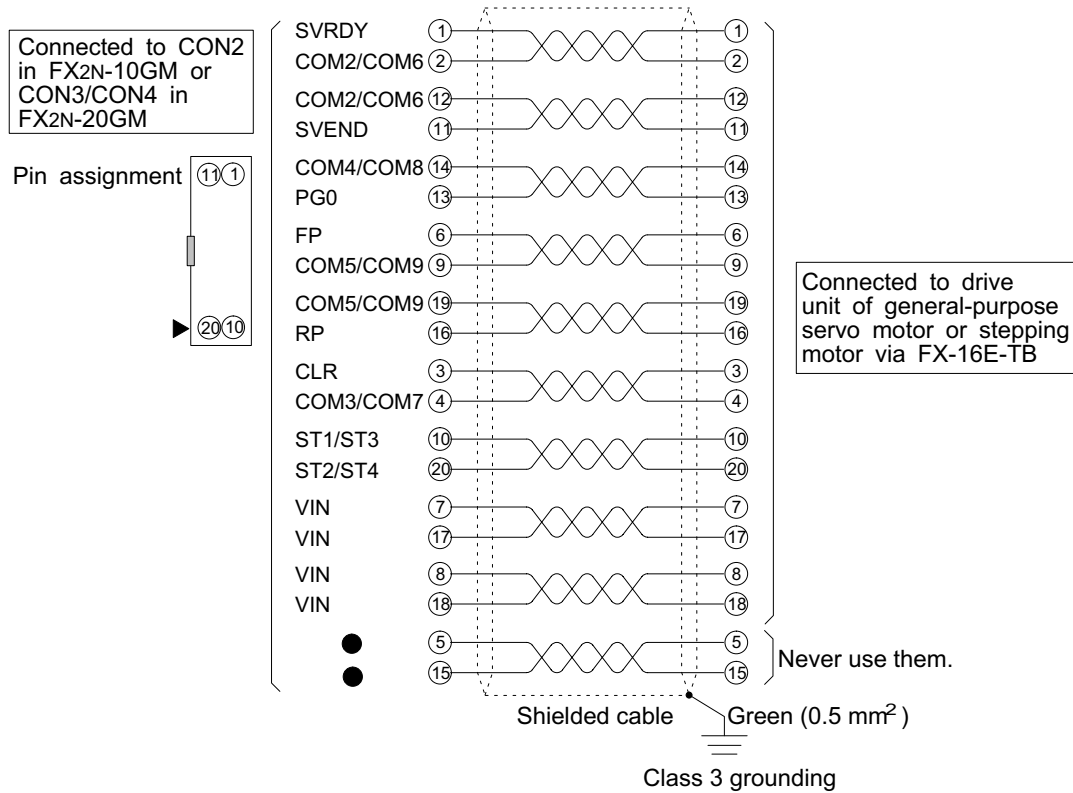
Connected to CON2 in FX2N-10GM or CON3/CON4 in FX2N-20GM

Pin assignment
11 1
20 10

SVRDY 1 1
COM2/COM6 2 2
COM2/COM6 12 12
SVEND 11 11
COM4/COM8 14 14
PG0 13 13
FP 6 6
COM5/COM9 9 9
COM5/COM9 19 19
RP 16 16
CLR 3 3
COM3/COM7 4 4
ST1/ST3 10 10
ST2/ST4 20 20
VIN 7 7
VIN 17 17
VIN 8 8
VIN 18 18
5 5
15 15

Connected to drive unit of general-purpose servo motor or stepping motor via FX-16E-TB

Never use them.

Shielded cable
Green (0.5 mm$^2$)

Class 3 grounding